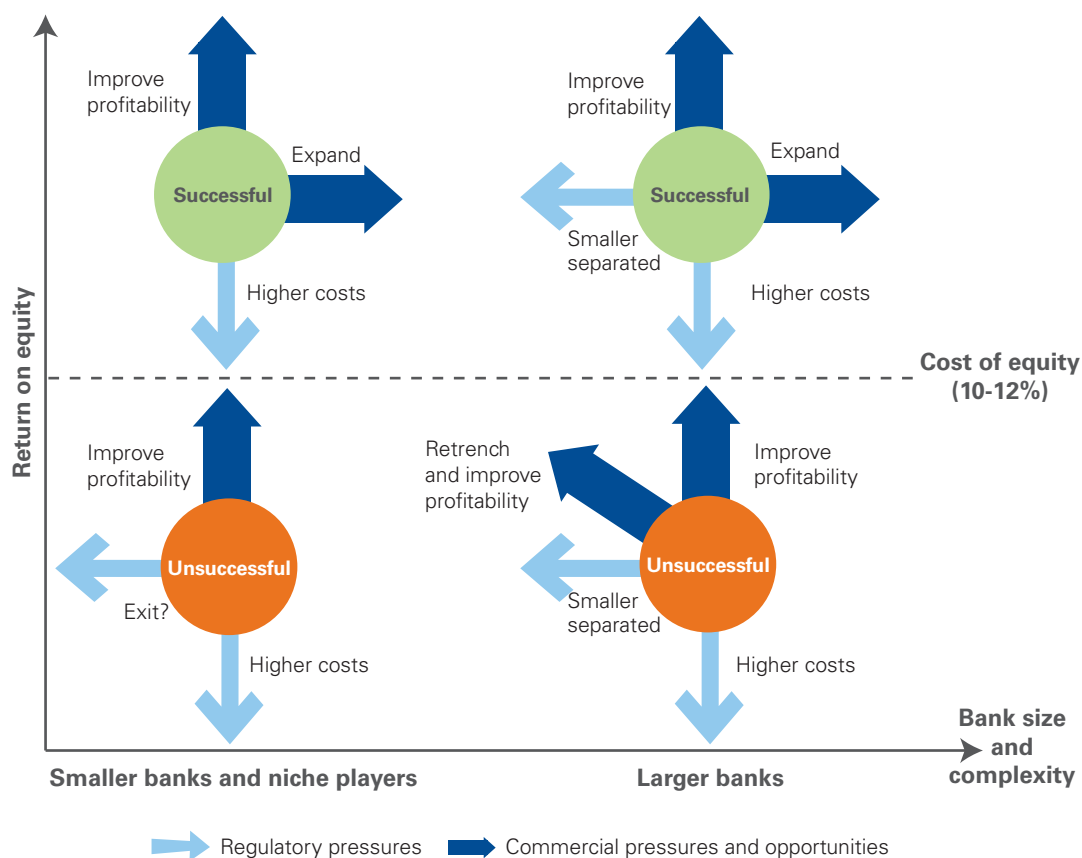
Return on equity

Improve profitability

Successful

Expand

Higher costs

Improve profitability

Successful

Expand

Smaller separated

Higher costs

Cost of equity (10-12%)

Improve profitability

Unsuccessful

Exit?

Higher costs

Retrench and improve profitability

Improve profitability

Unsuccessful

Smaller separated

Higher costs

Bank size and complexity

Smaller banks and niche players

Larger banks

Regulatory pressures

Commercial pressures and opportunities